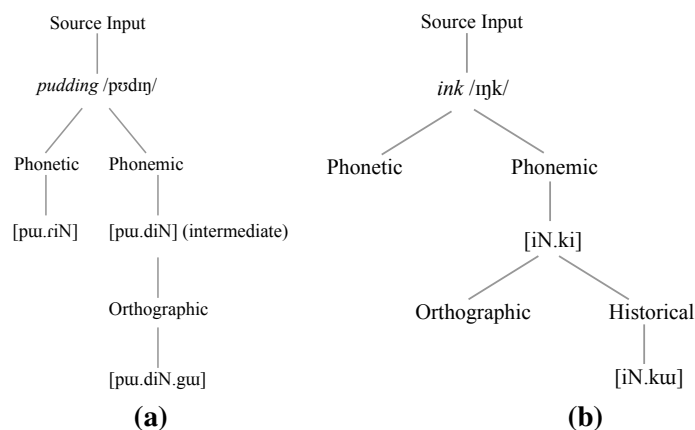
Source Input

*pudding* /pʊdɪŋ/

Phonetic

[pɯ.ɾiN]

Phonemic

[pɯ.diN] (intermediate)

Orthographic

[pɯ.diN.gɯ]

**(a)**

Source Input

*ink* /ɪŋk/

Phonetic

Phonemic

[iN.ki]

Orthographic

Historical

[iN.kɯ]

**(b)**